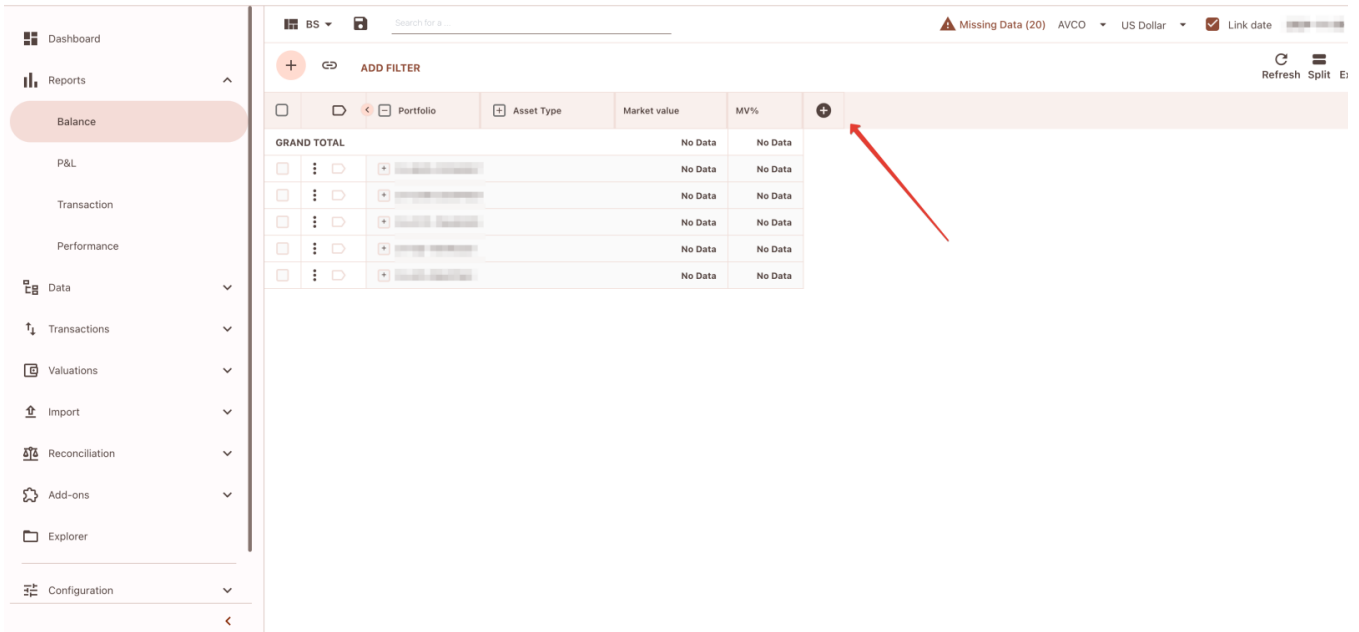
Dashboard
Reports
Balance
P&L
Transaction
Performance
Data
Transactions
Valuations
Import
Reconciliation
Add-ons
Explorer
Configuration

BS
Search for a...
Missing Data (20) AVCO US Dollar Link date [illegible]
ADD FILTER
Refresh Split E

| | | Portfolio | Asset Type | Market value | MV% |
|---|---|---|---|---|---|
| GRAND TOTAL | | | | No Data | No Data |
| | | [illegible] | | No Data | No Data |
| | | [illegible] | | No Data | No Data |
| | | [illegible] | | No Data | No Data |
| | | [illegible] | | No Data | No Data |
| | | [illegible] | | No Data | No Data |